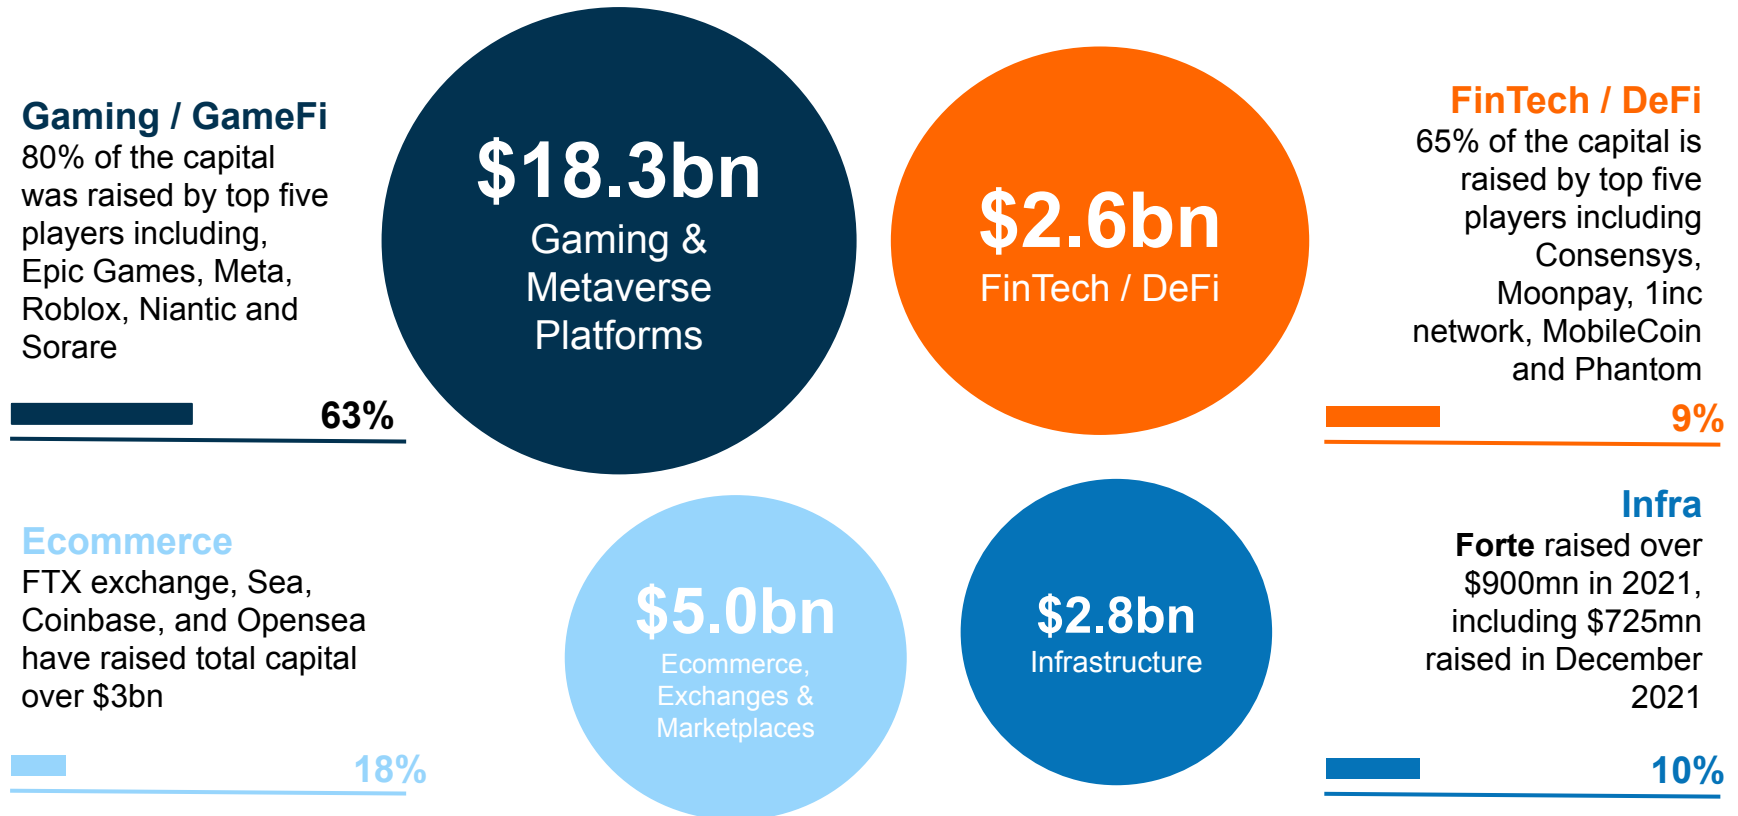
Gaming / GameFi
80% of the capital was raised by top five players including, Epic Games, Meta, Roblox, Niantic and Sorare

63%

$18.3bn
Gaming & Metaverse Platforms

$2.6bn
FinTech / DeFi

FinTech / DeFi
65% of the capital is raised by top five players including Consensys, Moonpay, 1inc network, MobileCoin and Phantom

9%

Ecommerce
FTX exchange, Sea, Coinbase, and Opensea have raised total capital over $3bn

18%

$5.0bn
Ecommerce, Exchanges & Marketplaces

$2.8bn
Infrastructure

Infra
**Forte** raised over $900mn in 2021, including $725mn raised in December 2021

10%